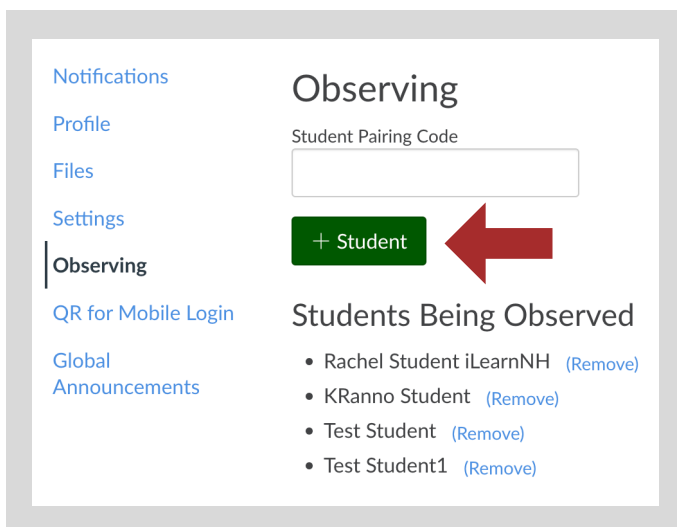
Notifications
Profile
Files
Settings
Observing
QR for Mobile Login
Global Announcements

Observing

Student Pairing Code

+ Student

Students Being Observed

- Rachel Student iLearnNH (Remove)
- KRanno Student (Remove)
- Test Student (Remove)
- Test Student1 (Remove)